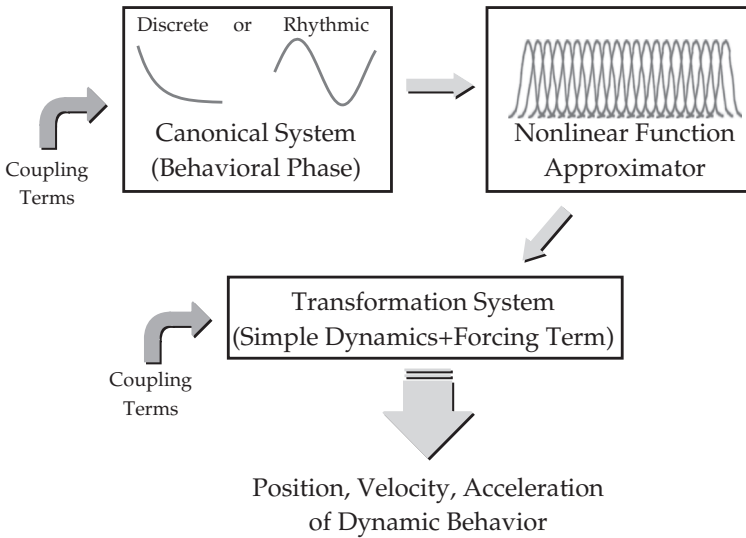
Discrete or Rhythmic

Canonical System (Behavioral Phase)

Coupling Terms

Nonlinear Function Approximator

Transformation System (Simple Dynamics+Forcing Term)

Coupling Terms

Position, Velocity, Acceleration of Dynamic Behavior